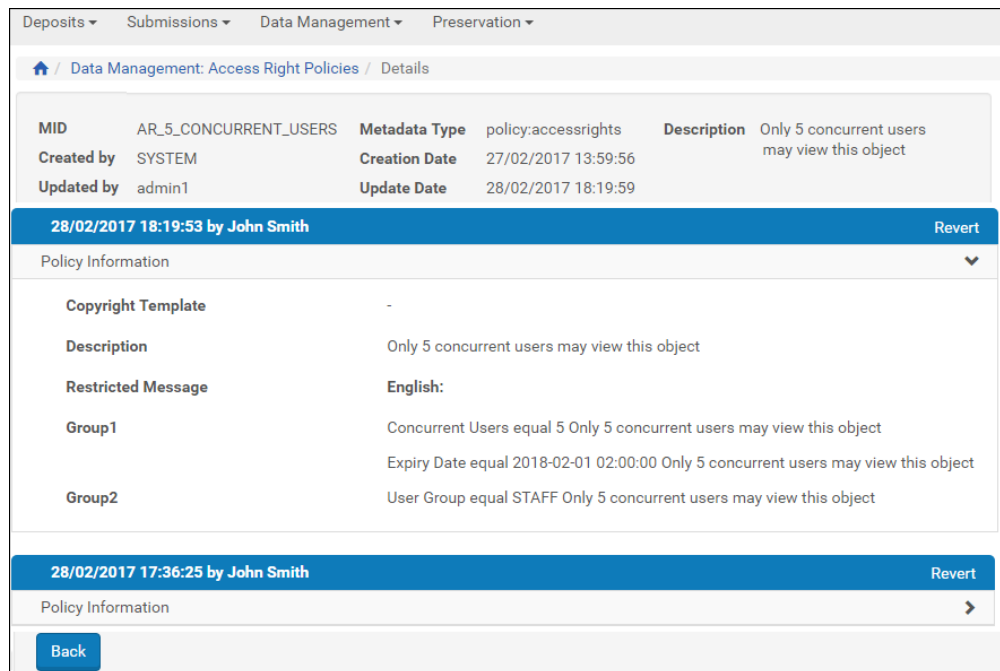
Deposits ▾ Submissions ▾ Data Management ▾ Preservation ▾

Data Management: Access Right Policies / Details

| MID | AR_5_CONCURRENT_USERS | Metadata Type | policy:accessrights | Description | Only 5 concurrent users may view this object |
|---|---|---|---|---|---|
| Created by | SYSTEM | Creation Date | 27/02/2017 13:59:56 | | |
| Updated by | admin1 | Update Date | 28/02/2017 18:19:59 | | |

28/02/2017 18:19:53 by John Smith
Revert

Policy Information

| | |
|---|---|
| Copyright Template | - |
| Description | Only 5 concurrent users may view this object |
| Restricted Message | English: |
| Group1 | Concurrent Users equal 5 Only 5 concurrent users may view this object |
| | Expiry Date equal 2018-02-01 02:00:00 Only 5 concurrent users may view this object |
| Group2 | User Group equal STAFF Only 5 concurrent users may view this object |

28/02/2017 17:36:25 by John Smith
Revert

Policy Information

Back